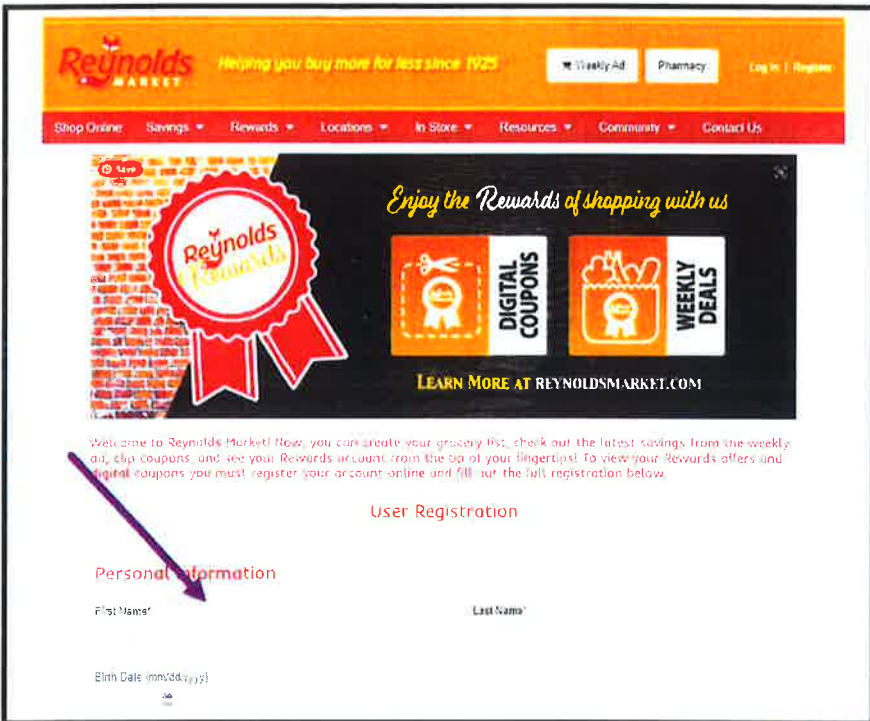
Reynolds MARKET

Helping you buy more for less since 1925

Weekly Ad

Pharmacy

Log In | Register

Shop Online Savings ▾ Rewards ▾ Locations ▾ In Store ▾ Resources ▾ Community ▾ Contact Us

Save

Reynolds Rewards

Enjoy the Rewards of shopping with us

DIGITAL COUPONS

WEEKLY DEALS

LEARN MORE AT REYNOLDSMARKET.COM

Welcome to Reynolds Market! Now, you can create your grocery list, check out the latest savings from the weekly ad, clip coupons, and see your Rewards account from the tip of your fingertips! To view your Rewards offers and digital coupons you must register your account online and fill out the full registration below.

User Registration

Personal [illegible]formation

First Name*

Last Name*

Birth Date (mm/dd/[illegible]yy)